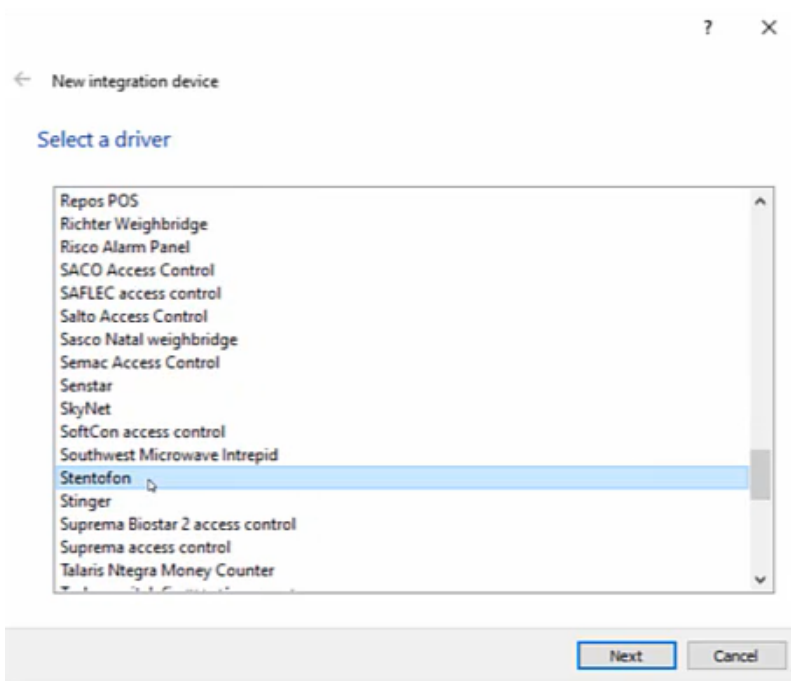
?
×

New integration device

Select a driver

Repos POS
Richter Weighbridge
Risco Alarm Panel
SACO Access Control
SAFLEC access control
Salto Access Control
Sasco Natal weighbridge
Semac Access Control
Senstar
SkyNet
SoftCon access control
Southwest Microwave Intrepid
Stentofon
Stinger
Suprema Biostar 2 access control
Suprema access control
Talaris Ntegra Money Counter
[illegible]

Next
Cancel